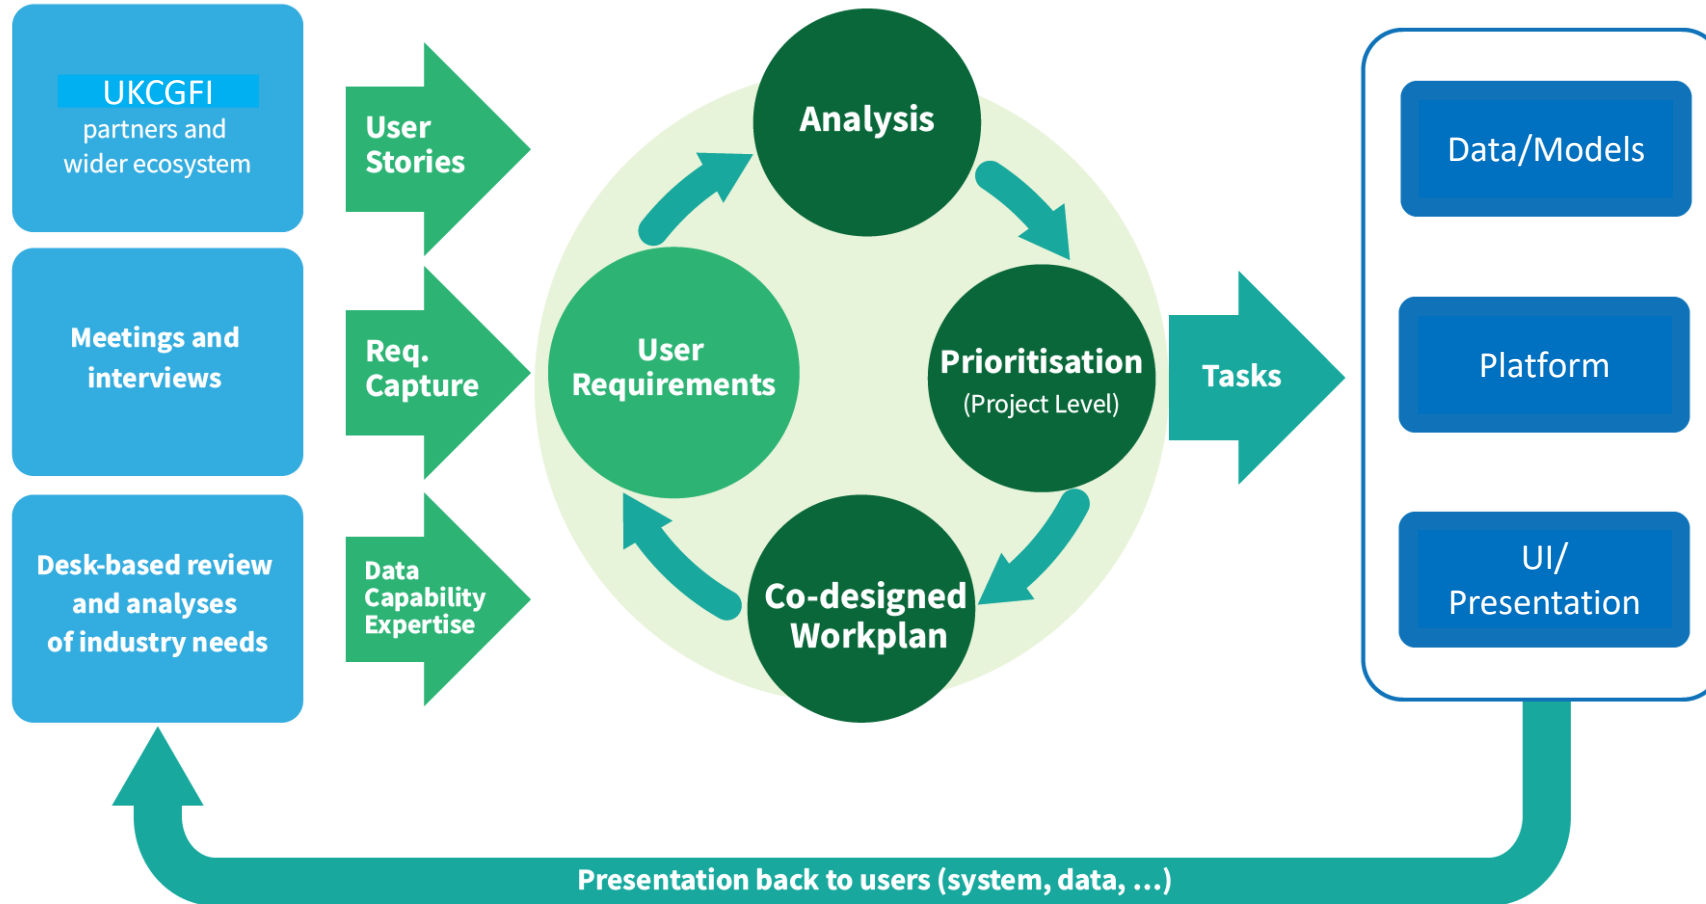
UKCGFI partners and wider ecosystem

Meetings and interviews

Desk-based review and analyses of industry needs

User Stories

Req. Capture

Data Capability Expertise

Analysis

User Requirements

Prioritisation (Project Level)

Co-designed Workplan

Tasks

Data/Models

Platform

UI/ Presentation

Presentation back to users (system, data, …)